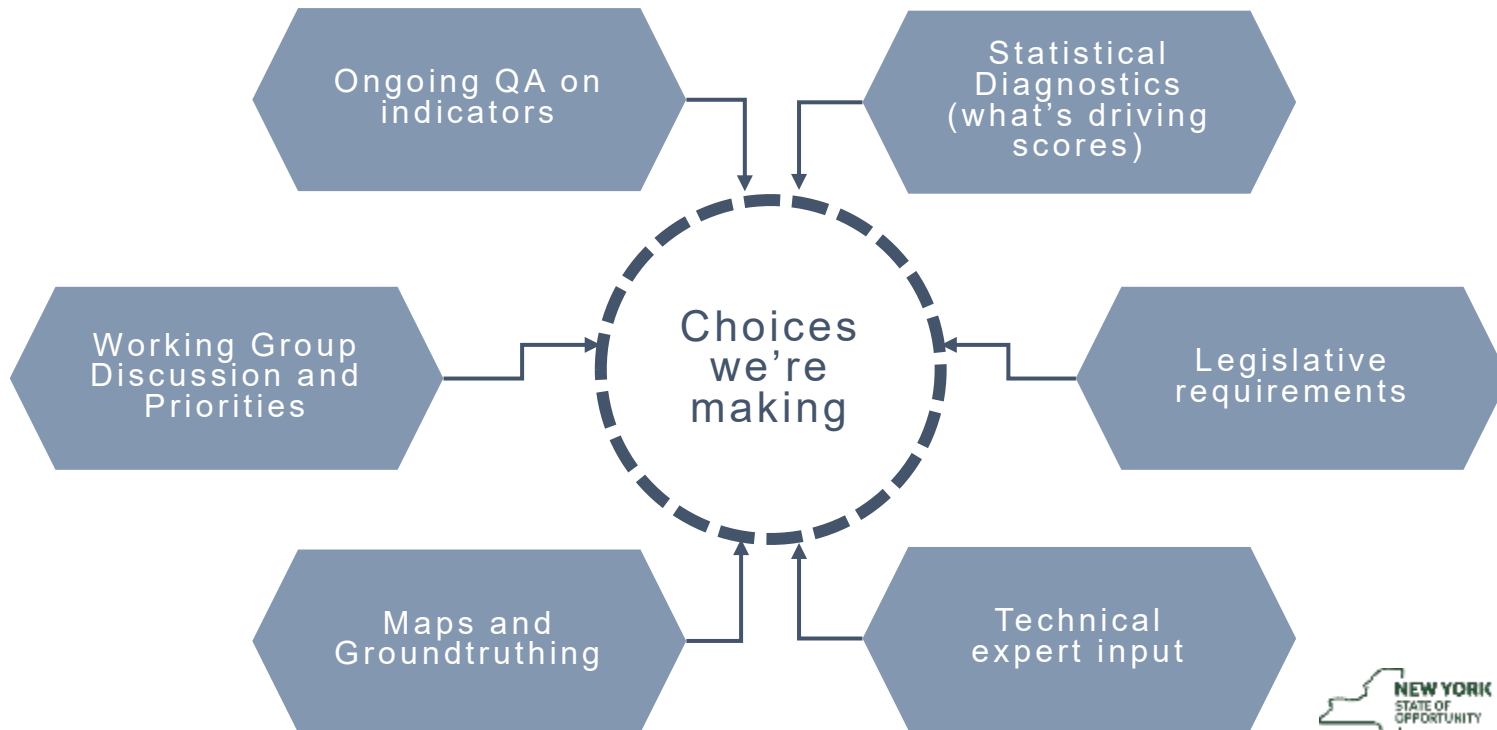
Ongoing QA on indicators

Statistical Diagnostics (what's driving scores)

Working Group Discussion and Priorities

Choices we're making

Legislative requirements

Maps and Groundtruthing

Technical expert input

NEW YORK STATE OF OPPORTUNITY